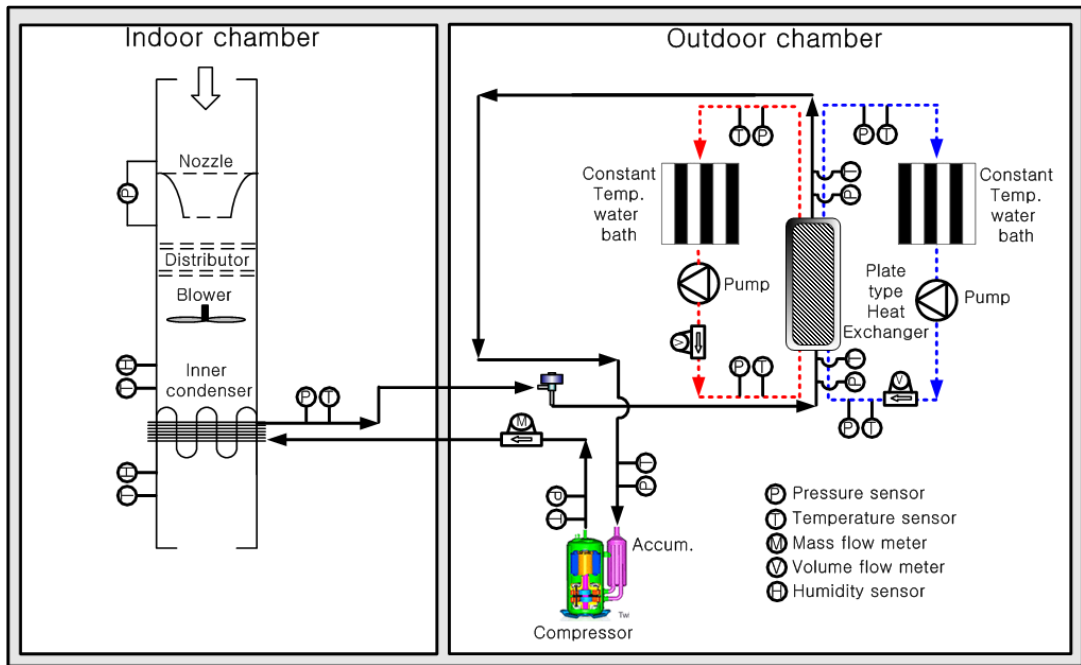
Indoor chamber

Nozzle

P

Distributor

Blower

T

T

Inner condenser

H

T

P T

M

Outdoor chamber

T P

P T

Constant Temp. water bath

Pump

V

P T

T

P

T

P

Plate type Heat Exchanger

Constant Temp. water bath

Pump

V

P T

T

P

P

T

Accum.

Compressor

P Pressure sensor
T Temperature sensor
M Mass flow meter
V Volume flow meter
H Humidity sensor